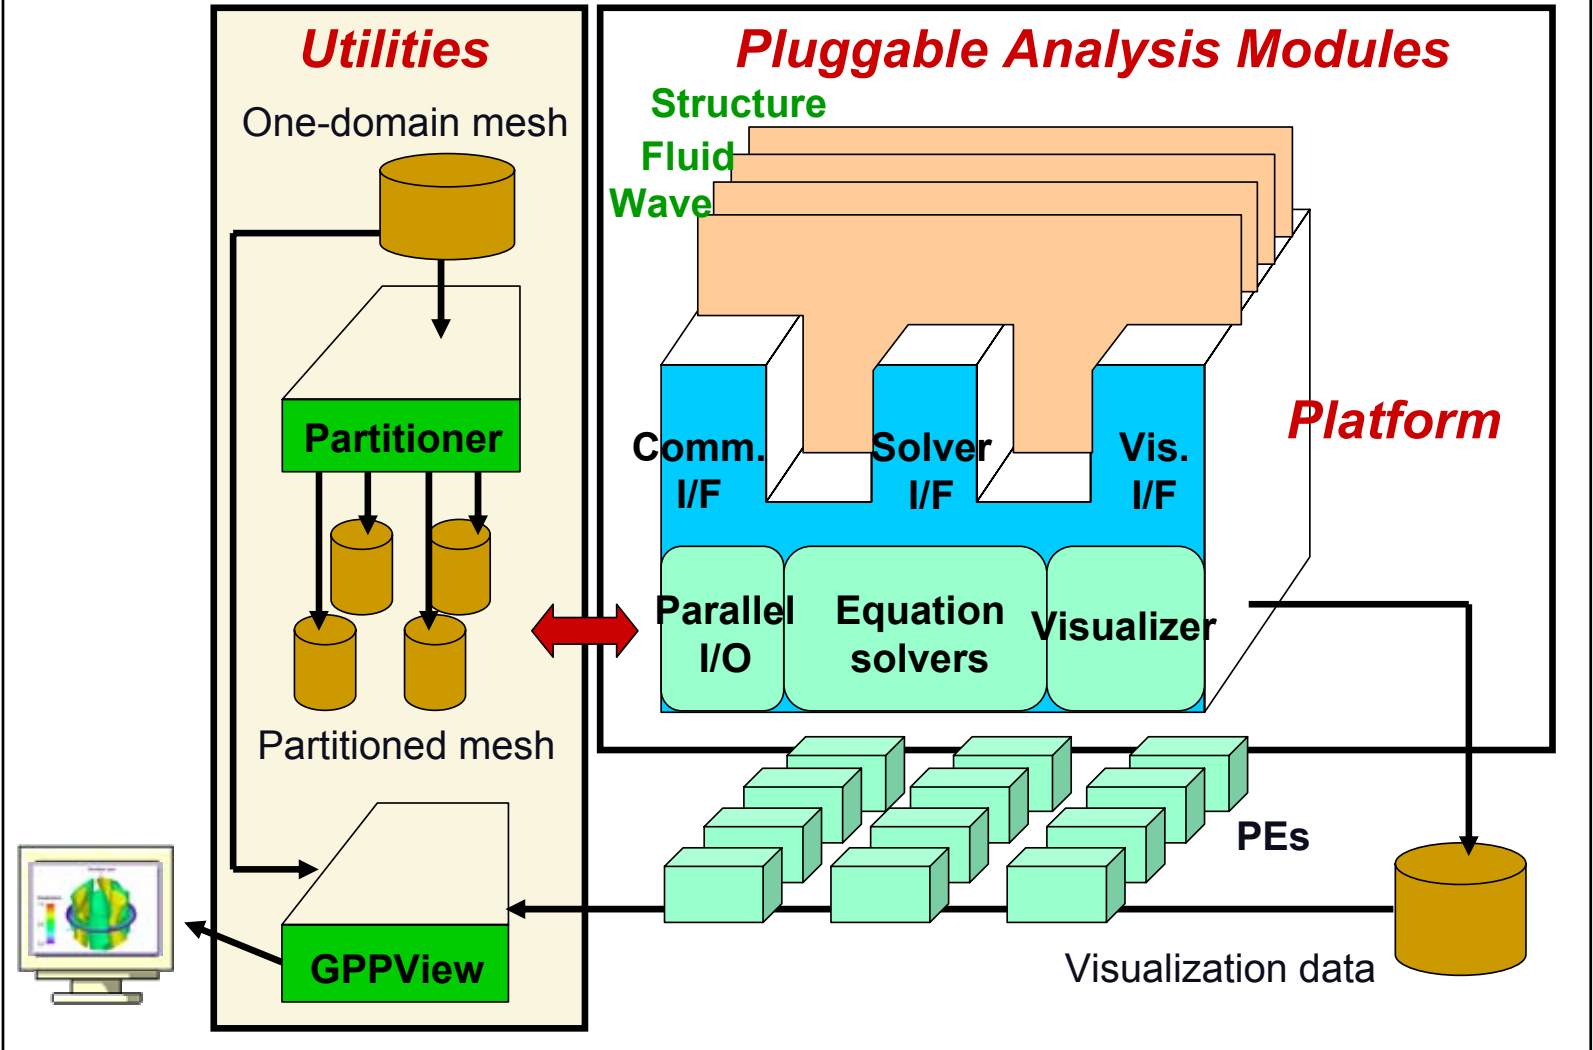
Utilities

One-domain mesh

Partitioner

Partitioned mesh

GPPView

Pluggable Analysis Modules

Structure

Fluid

Wave

Comm. I/F

Solver I/F

Vis. I/F

Platform

Parallel I/O

Equation solvers

Visualizer

PEs

Visualization data